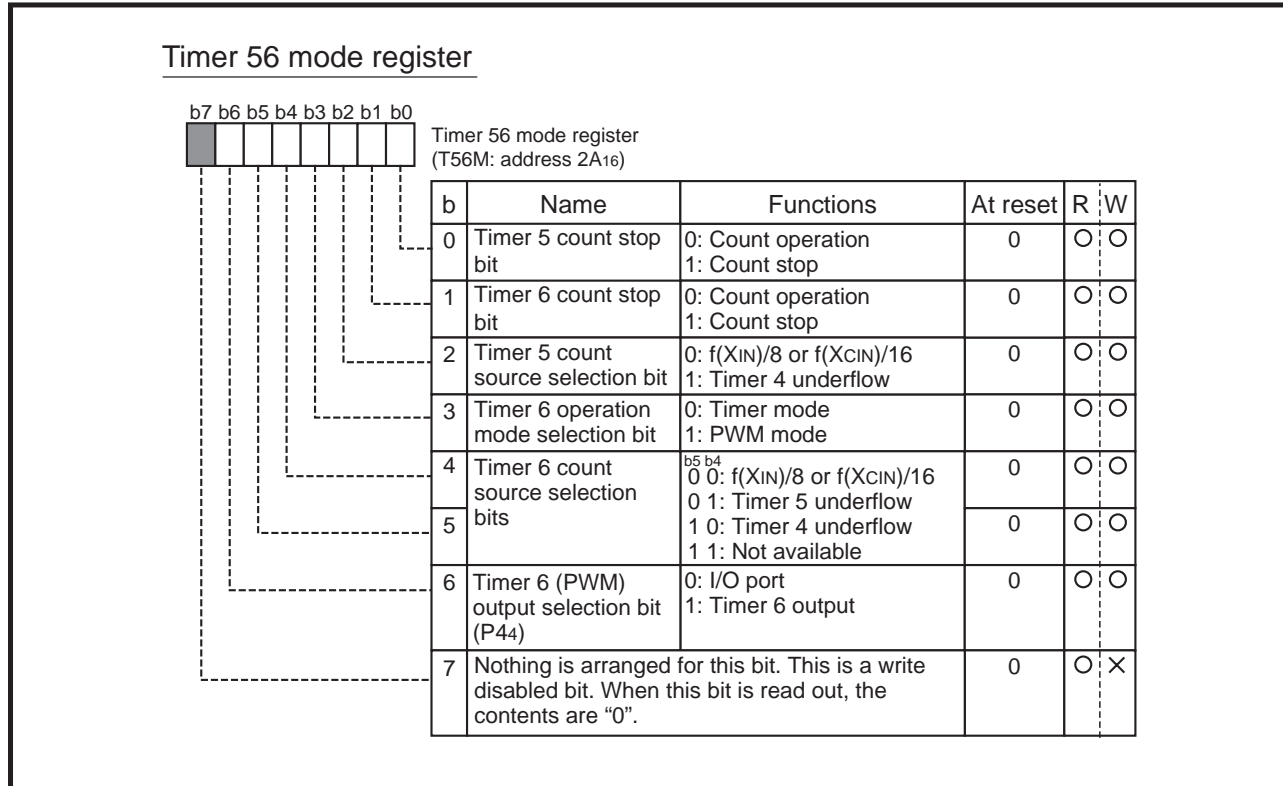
Timer 56 mode register

b7 b6 b5 b4 b3 b2 b1 b0

Timer 56 mode register
(T56M: address $2A_{16}$)

| b | Name | Functions | At reset | R | W |
|---|---|---|---|---|---|
| 0 | Timer 5 count stop bit | 0: Count operation<br>1: Count stop | 0 | O | O |
| 1 | Timer 6 count stop bit | 0: Count operation<br>1: Count stop | 0 | O | O |
| 2 | Timer 5 count source selection bit | 0: f(XIN)/8 or f(XCIN)/16<br>1: Timer 4 underflow | 0 | O | O |
| 3 | Timer 6 operation mode selection bit | 0: Timer mode<br>1: PWM mode | 0 | O | O |
| 4 | Timer 6 count source selection bits | b5 b4<br>0 0: f(XIN)/8 or f(XCIN)/16<br>0 1: Timer 5 underflow<br>1 0: Timer 4 underflow<br>1 1: Not available | 0 | O | O |
| 5 | | | 0 | O | O |
| 6 | Timer 6 (PWM) output selection bit ($P4_4$) | 0: I/O port<br>1: Timer 6 output | 0 | O | O |
| 7 | Nothing is arranged for this bit. This is a write disabled bit. When this bit is read out, the contents are “0”. | | 0 | O | × |